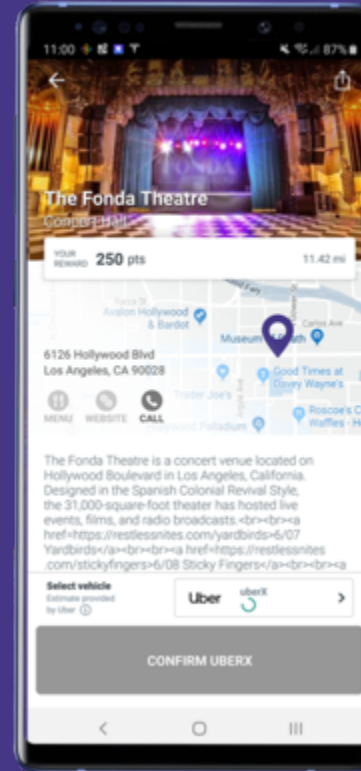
11:00 87%

The Fonda Theatre
Concert Hall

YOUR REWARD 250 pts 11.42 mi

Avalon Hollywood & Bardot
Museum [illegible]
Carlos Ave
Good Times at Davey Wayne's
Trader Joe's
Hollywood Palladium
Roscoe's C Waffles - H

6126 Hollywood Blvd
Los Angeles, CA 90028

MENU WEBSITE CALL

The Fonda Theatre is a concert venue located on Hollywood Boulevard in Los Angeles, California. Designed in the Spanish Colonial Revival Style, the 31,000-square-foot theater has hosted live events, films, and radio broadcasts.<br><br><a href=https://restlessnites.com/yardbirds>6/07 Yardbirds</a><br><br><a href=https://restlessnites.com/stickyfingers>6/08 Sticky Fingers</a><br><br><a

Select vehicle
Estimate provided by Uber

Uber uberX >

CONFIRM UBERX